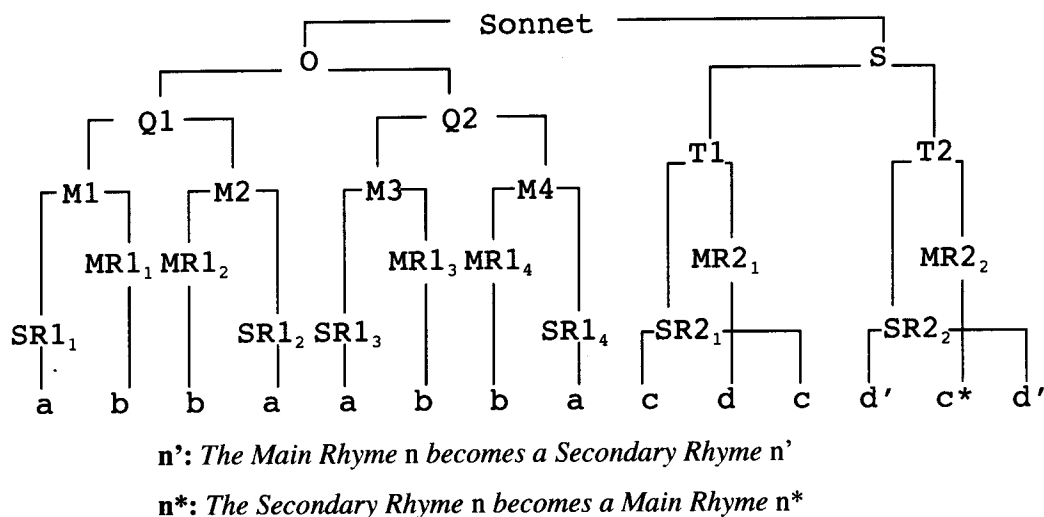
Sonnet

O

S

Q1

Q2

T1

T2

M1

M2

M3

M4

$MR1_1$ $MR1_2$

$MR1_3$ $MR1_4$

$MR2_1$

$MR2_2$

$SR1_1$

$SR1_2$ $SR1_3$

$SR1_4$

$SR2_1$

$SR2_2$

a b b a a b b a c d c d' c* d'

**n':** *The Main Rhyme* n *becomes a Secondary Rhyme* n'

**n*:** *The Secondary Rhyme* n *becomes a Main Rhyme* n*